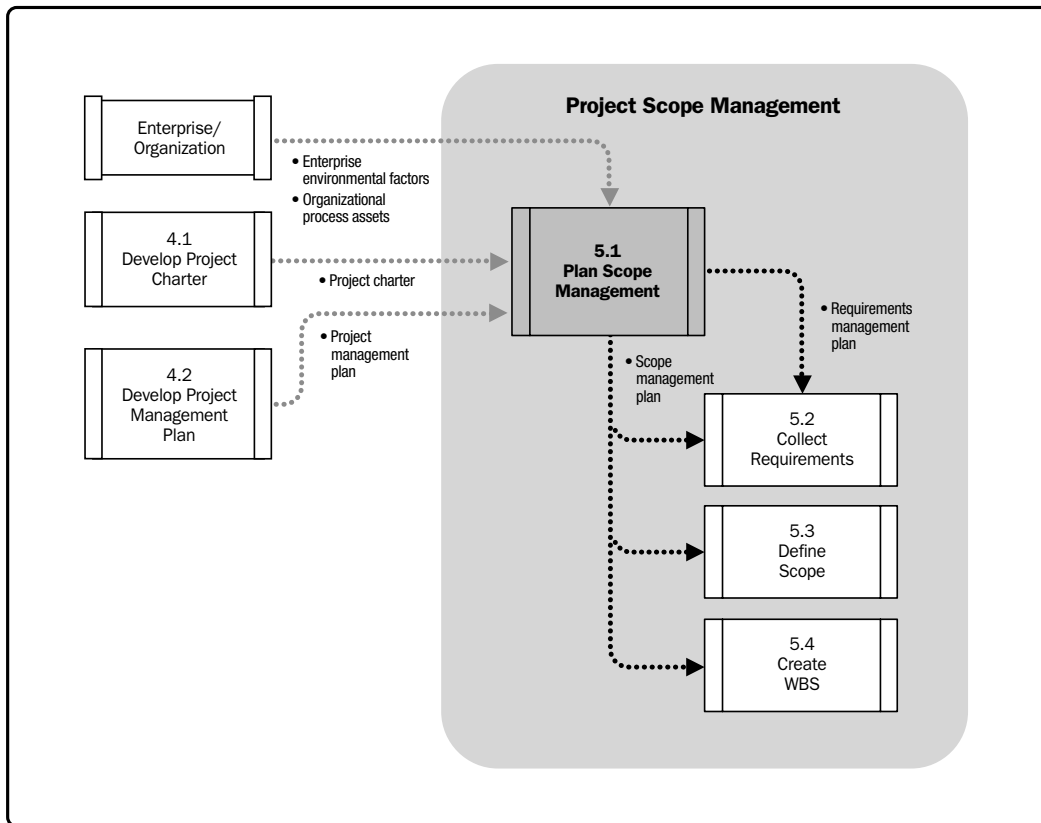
Enterprise/ Organization

4.1 Develop Project Charter

4.2 Develop Project Management Plan

• Enterprise environmental factors
• Organizational process assets

• Project charter

• Project management plan

Project Scope Management

5.1 Plan Scope Management

• Requirements management plan

• Scope management plan

5.2 Collect Requirements

5.3 Define Scope

5.4 Create WBS